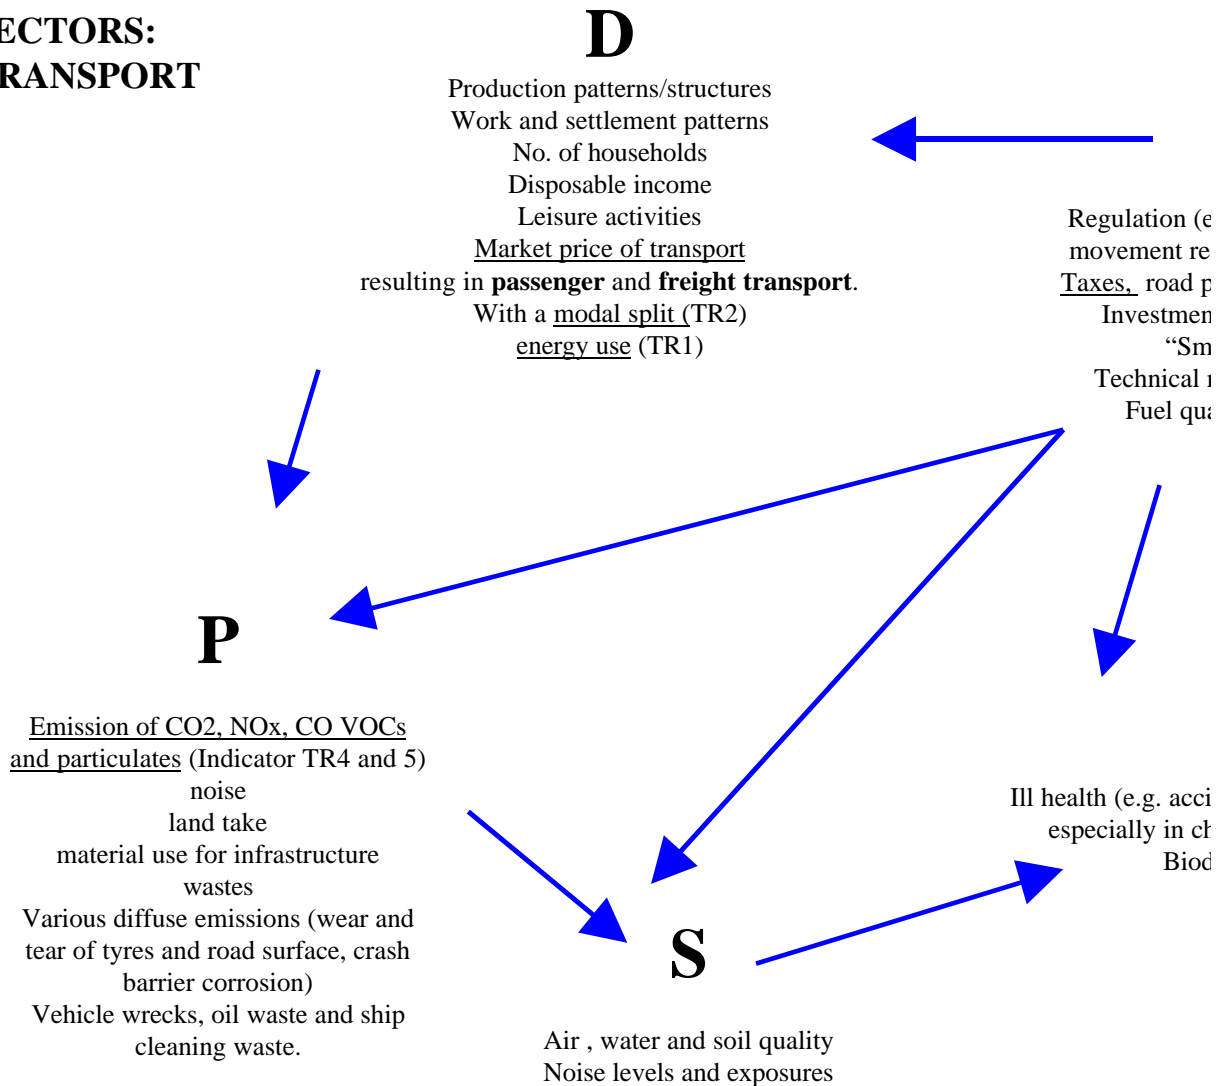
ECTORS:
RANSPORT

D

Production patterns/structures
Work and settlement patterns
No. of households
Disposable income
Leisure activities
Market price of transport
resulting in **passenger** and **freight transport**.
With a modal split (TR2)
energy use (TR1)

Regulation (e
movement re
Taxes, road p
Investmen
"Sm
Technical
Fuel qua

P

Emission of CO2, NOx, CO VOCs and particulates (Indicator TR4 and 5)
noise
land take
material use for infrastructure
wastes
Various diffuse emissions (wear and tear of tyres and road surface, crash barrier corrosion)
Vehicle wrecks, oil waste and ship cleaning waste.

S

Air , water and soil quality
Noise levels and exposures

Ill health (e.g. acci
especially in ch
Biod